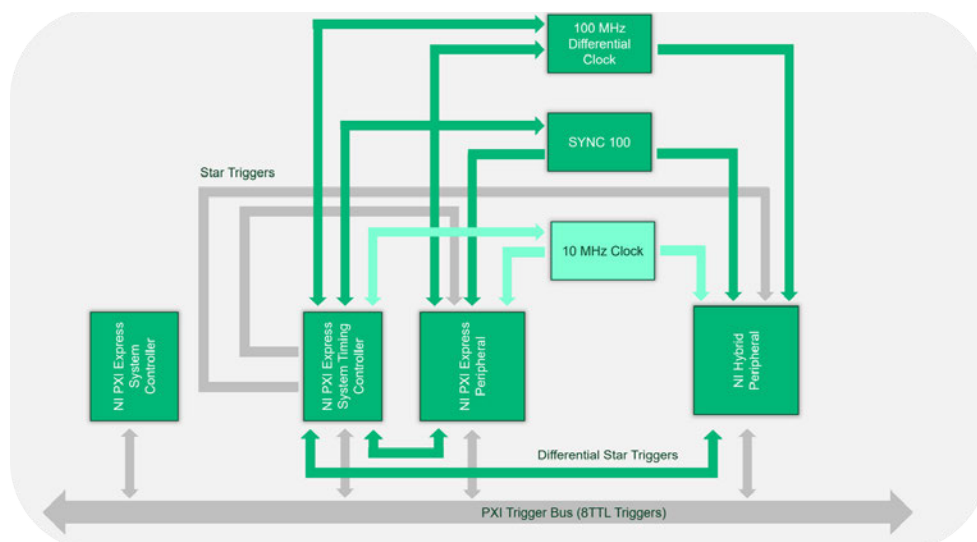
100 MHz Differential Clock

SYNC 100

Star Triggers

10 MHz Clock

NI PXI Express System Controller

NI PXI Express System Timing Controller

NI PXI Express Peripheral

NI Hybrid Peripheral

Differential Star Triggers

PXI Trigger Bus (8TTL Triggers)